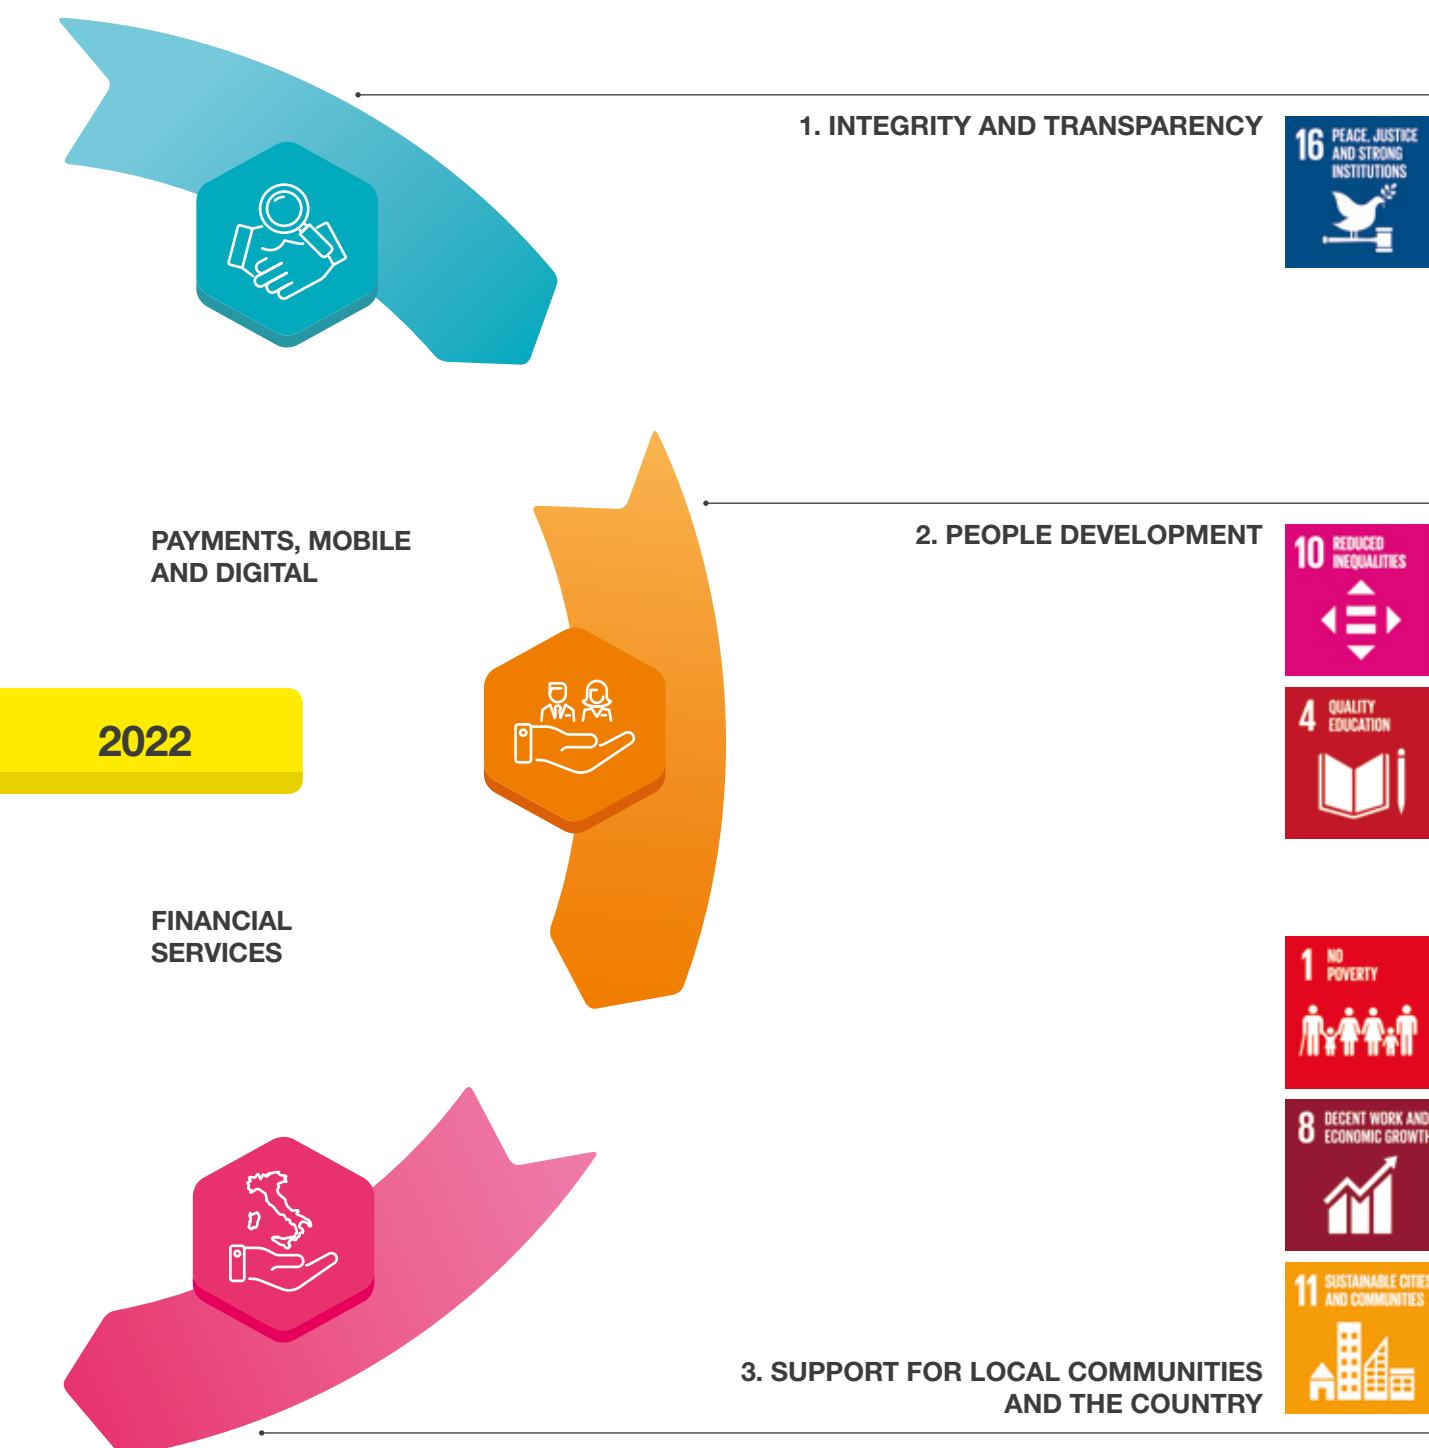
1. INTEGRITY AND TRANSPARENCY

16 PEACE, JUSTICE AND STRONG INSTITUTIONS

PAYMENTS, MOBILE AND DIGITAL

2. PEOPLE DEVELOPMENT

10 REDUCED INEQUALITIES

2022

4 QUALITY EDUCATION

FINANCIAL SERVICES

1 NO POVERTY

8 DECENT WORK AND ECONOMIC GROWTH

11 SUSTAINABLE CITIES AND COMMUNITIES

3. SUPPORT FOR LOCAL COMMUNITIES AND THE COUNTRY